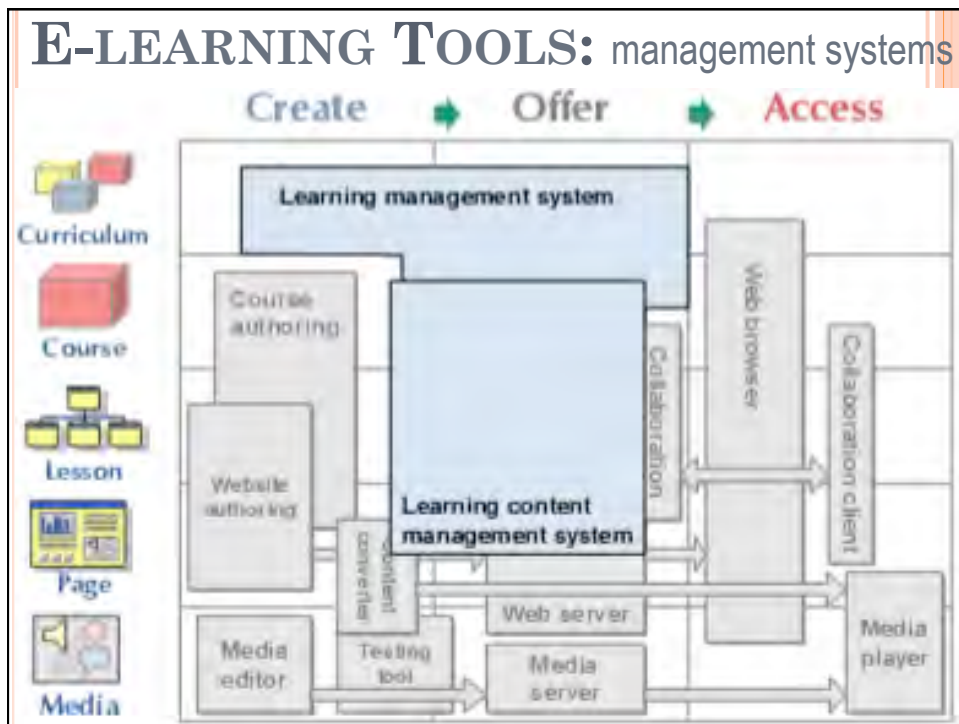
E-LEARNING TOOLS: management systems

Create Offer Access

Curriculum

Course

Lesson

Page

Media

Learning management system

Course authoring

Learning content management system

Collaboration

Web browser

Collaboration client

Website authoring

Content converter

Web server

Media editor

Testing tool

Media server

Media player